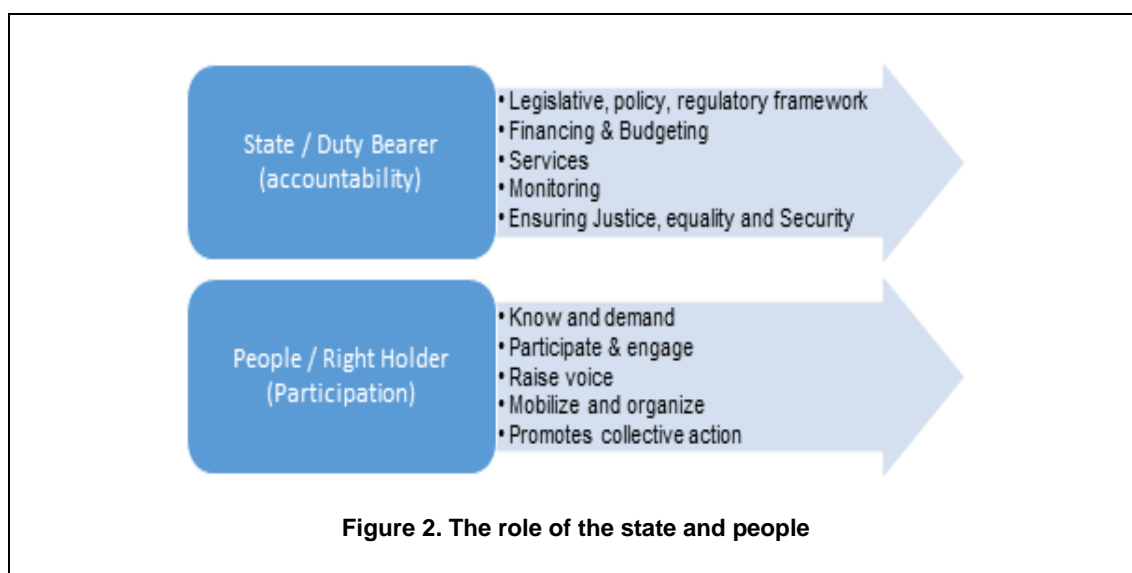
State / Duty Bearer (accountability)

• Legislative, policy, regulatory framework
• Financing & Budgeting
• Services
• Monitoring
• Ensuring Justice, equality and Security

People / Right Holder (Participation)

• Know and demand
• Participate & engage
• Raise voice
• Mobilize and organize
• Promotes collective action

Figure 2. The role of the state and people